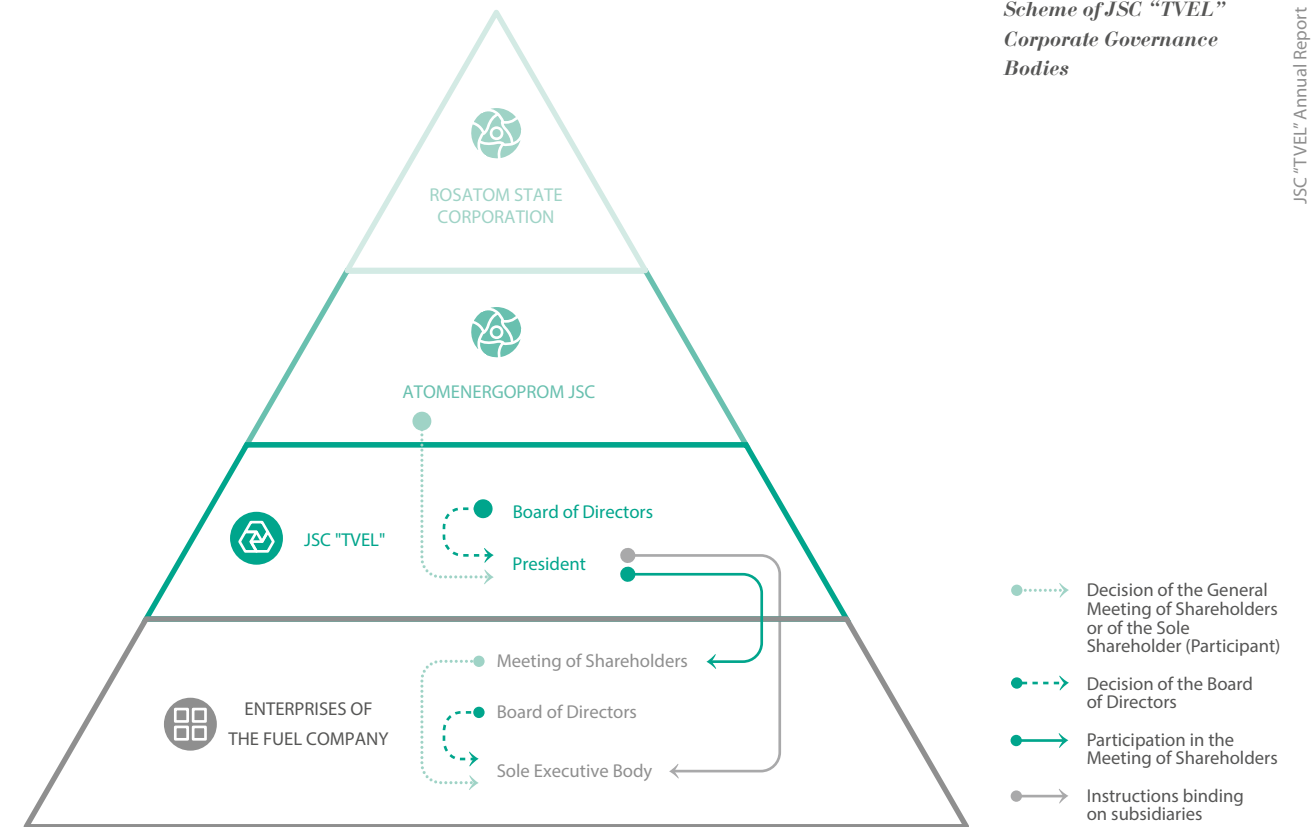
Scheme of JSC "TVEL" Corporate Governance Bodies

JSC "TVEL" Annual Report

ROSATOM STATE CORPORATION

ATOMENERGOPROM JSC

JSC "TVEL"

Board of Directors

President

ENTERPRISES OF THE FUEL COMPANY

Meeting of Shareholders

Board of Directors

Sole Executive Body

Decision of the General Meeting of Shareholders or of the Sole Shareholder (Participant)

Decision of the Board of Directors

Participation in the Meeting of Shareholders

Instructions binding on subsidiaries